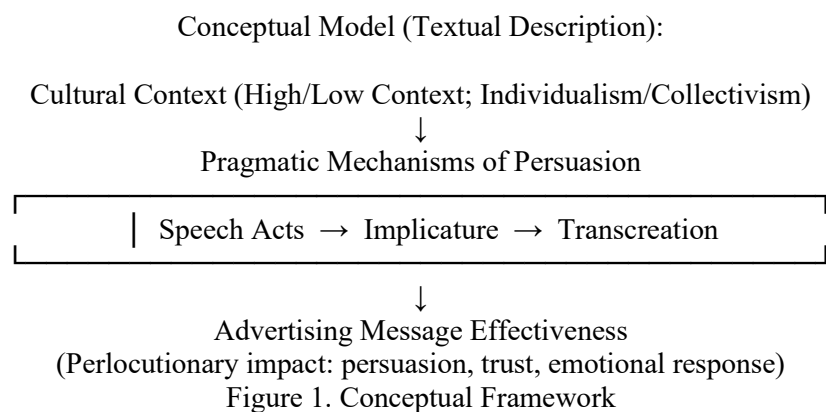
Conceptual Model (Textual Description):

Cultural Context (High/Low Context; Individualism/Collectivism)
↓
Pragmatic Mechanisms of Persuasion

| Speech Acts → Implicature → Transcreation

↓
Advertising Message Effectiveness
(Perlocutionary impact: persuasion, trust, emotional response)
Figure 1. Conceptual Framework